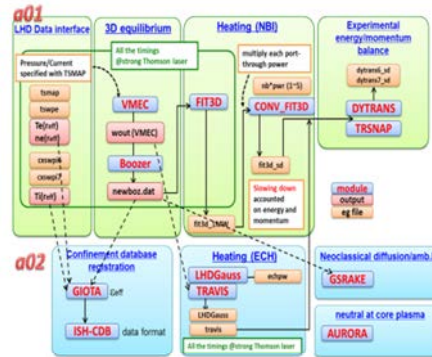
a01

LHD Data interface

3D equilibrium

Heating (NBI)

Experimental energy/momentum balance

All the timings @strong Thomson laser

Pressure/Current specified with TSMAP

tsmap

tswpe

Te(reff)

ne(reff)

cxswpi

cxswpi7

Ti(reff)

VMEC

wout (VMEC)

Boozer

newboz.dat

FIT3D

multiply each port-through power

nb*pwr (1~5)

CONV_FIT3D

fit3d_sd

fit3d_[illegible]

Slowing down accounted on energy and momentum

dytrans6_sd

dytrans7_sd

DYTRANS

TRSNAP

module

output

eg file

a02

Confinement database registration

GIOTA

Geff

ISH-CDB

data format

Heating (ECH)

LHDGauss

echpw

TRAVIS

LHDGauss

travis

All the timings @strong Thomson laser

Neoclassical diffusion/amb.

GSRAKE

neutral at core plasma

AURORA